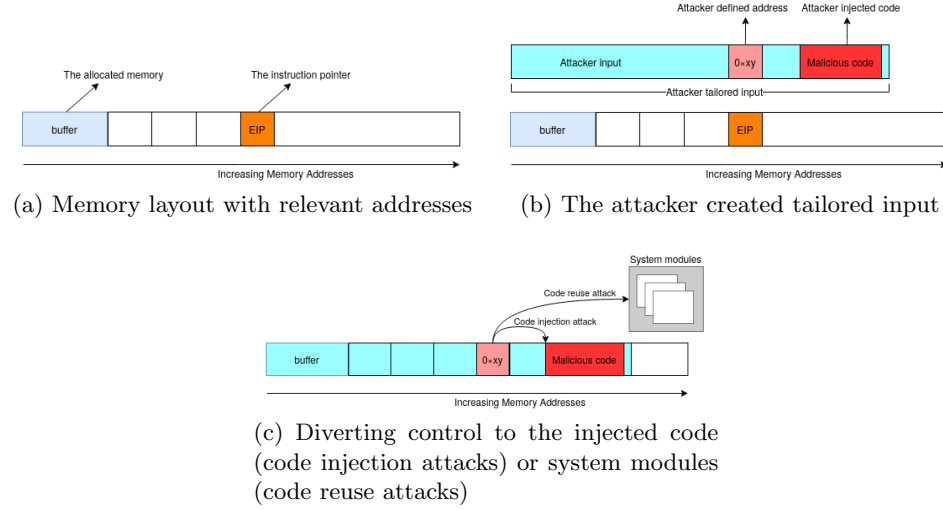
The allocated memory

The instruction pointer

buffer

EIP

Increasing Memory Addresses

(a) Memory layout with relevant addresses

Attacker defined address

Attacker injected code

Attacker input

0×xy

Malicious code

Attacker tailored input

buffer

EIP

Increasing Memory Addresses

(b) The attacker created tailored input

System modules

Code reuse attack

Code injection attack

buffer

0×xy

Malicious code

Increasing Memory Addresses

(c) Diverting control to the injected code (code injection attacks) or system modules (code reuse attacks)